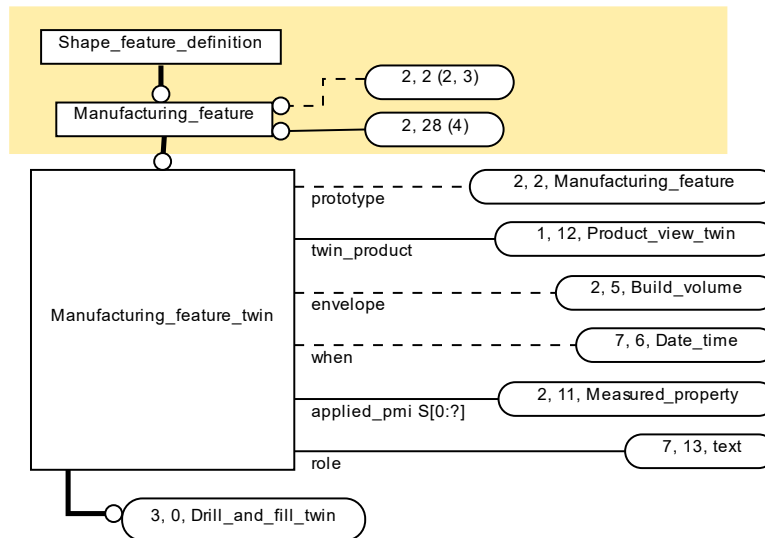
Shape_feature_definition

Manufacturing_feature

2, 2 (2, 3)

2, 28 (4)

Manufacturing_feature_twin

prototype

2, 2, Manufacturing_feature

twin_product

1, 12, Product_view_twin

envelope

2, 5, Build_volume

when

7, 6, Date_time

applied_pmi S[0:?]

2, 11, Measured_property

role

7, 13, text

3, 0, Drill_and_fill_twin